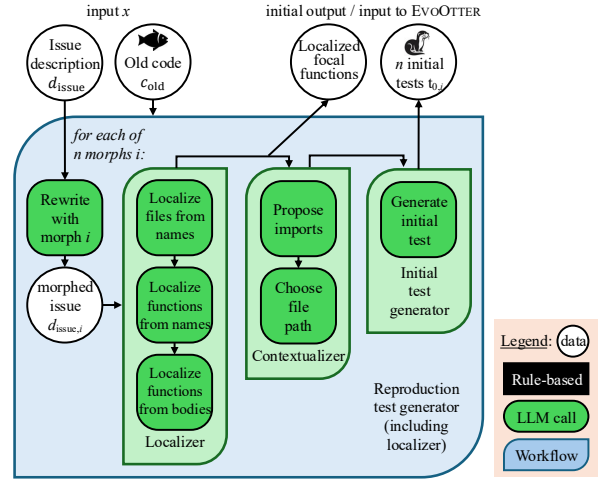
input $x$

initial output / input to EvoOtter

Issue description $d_{\text{issue}}$

Old code $c_{\text{old}}$

Localized focal functions

$n$ initial tests $t_{0,j}$

for each of $n$ morphs $i$:

Rewrite with morph $i$

morphed issue $d_{\text{issue},i}$

Localize files from names

Localize functions from names

Localize functions from bodies

Localizer

Propose imports

Choose file path

Contextualizer

Generate initial test

Initial test generator

Reproduction test generator (including localizer)

Legend: data

Rule-based

LLM call

Workflow